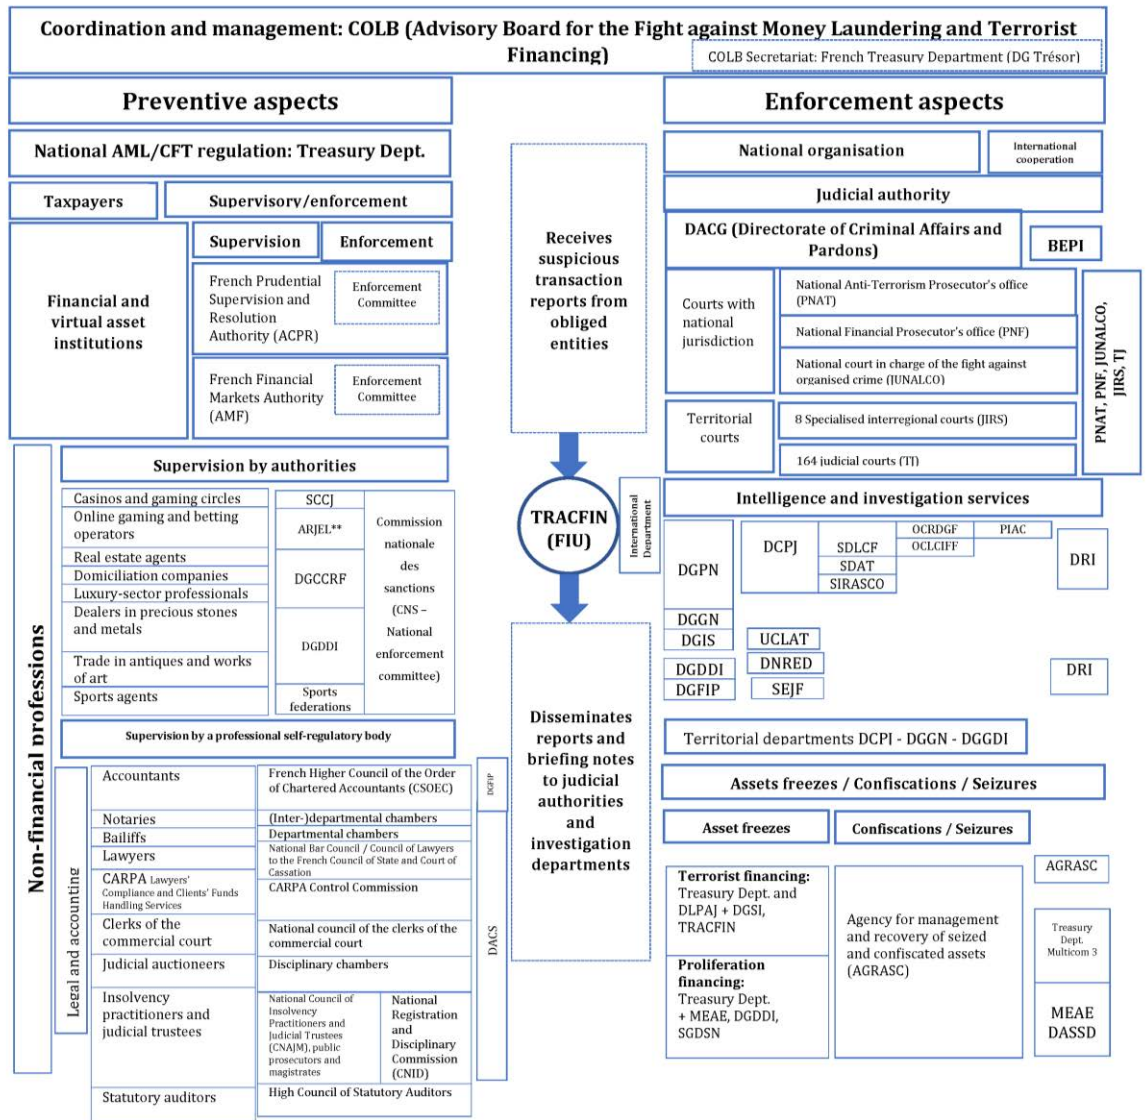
Coordination and management: COLB (Advisory Board for the Fight against Money Laundering and Terrorist Financing)

COLB Secretariat: French Treasury Department (DG Trésor)

Preventive aspects

National AML/CFT regulation: Treasury Dept.

Taxpayers

Supervisory/enforcement

Supervision

Enforcement

Financial and virtual asset institutions

French Prudential Supervision and Resolution Authority (ACPR)

Enforcement Committee

French Financial Markets Authority (AMF)

Enforcement Committee

Non-financial professions

Supervision by authorities

Casinos and gaming circles

Online gaming and betting operators

Real estate agents

Domiciliation companies

Luxury-sector professionals

Dealers in precious stones and metals

Trade in antiques and works of art

Sports agents

SCCJ

ARJEL**

DGCCRF

DGDDI

Sports federations

Commission nationale des sanctions (CNS – National enforcement committee)

Supervision by a professional self-regulatory body

Legal and accounting

Accountants

Notaries

Bailiffs

Lawyers

CARPA Lawyers' Compliance and Clients' Funds Handling Services

Clerks of the commercial court

Judicial auctioneers

Insolvency practitioners and judicial trustees

Statutory auditors

French Higher Council of the Order of Chartered Accountants (CSOEC)

(Inter-)departmental chambers

Departmental chambers

National Bar Council / Council of Lawyers to the French Council of State and Court of Cassation

CARPA Control Commission

National council of the clerks of the commercial court

Disciplinary chambers

National Council of Insolvency Practitioners and Judicial Trustees (CNAJM), public prosecutors and magistrates

National Registration and Disciplinary Commission (CNID)

High Council of Statutory Auditors

DGFIP

DACS

Receives suspicious transaction reports from obliged entities

TRACFIN (FIU)

International Department

Disseminates reports and briefing notes to judicial authorities and investigation departments

Enforcement aspects

National organisation

International cooperation

Judicial authority

DACG (Directorate of Criminal Affairs and Pardons)

BEPI

Courts with national jurisdiction

National Anti-Terrorism Prosecutor's office (PNAT)

National Financial Prosecutor's office (PNF)

National court in charge of the fight against organised crime (JUNALCO)

Territorial courts

8 Specialised interregional courts (JIRS)

164 judicial courts (TJ)

PNAT, PNF, JUNALCO, JIRS, TJ

Intelligence and investigation services

DGPN

DCPJ

SDLCF

SDAT

SIRASCO

OCRDGF

OCLCIFF

PIAC

DRI

DGGN

DGIS

UCLAT

DGDDI

DNRED

DGFIP

SEJF

DRI

Territorial departments DCPJ - DGGN - DGGDI

Assets freezes / Confiscations / Seizures

Asset freezes

Confiscations / Seizures

Terrorist financing: Treasury Dept. and DLPAJ + DGSI, TRACFIN

Proliferation financing: Treasury Dept. + MEAE, DGDDI, SGDSN

Agency for management and recovery of seized and confiscated assets (AGRASC)

AGRASC

Treasury Dept. Multicom 3

MEAE DASSD